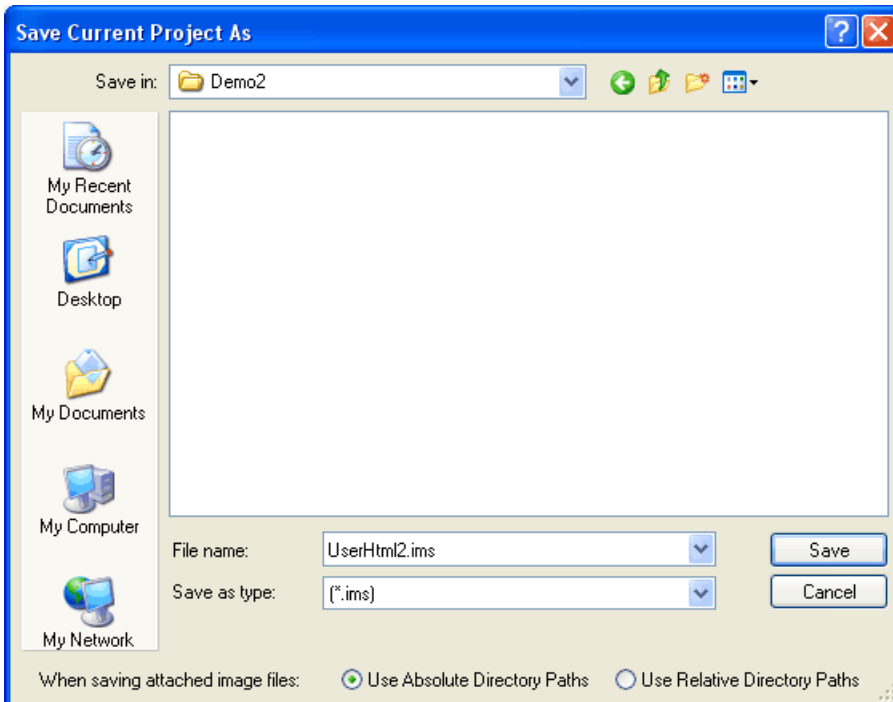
Save Current Project As

Save in: Demo2

My Recent Documents

Desktop

My Documents

My Computer

My Network

File name: UserHtml2.ims

Save as type: (*.ims)

Save

Cancel

When saving attached image files: Use Absolute Directory Paths Use Relative Directory Paths